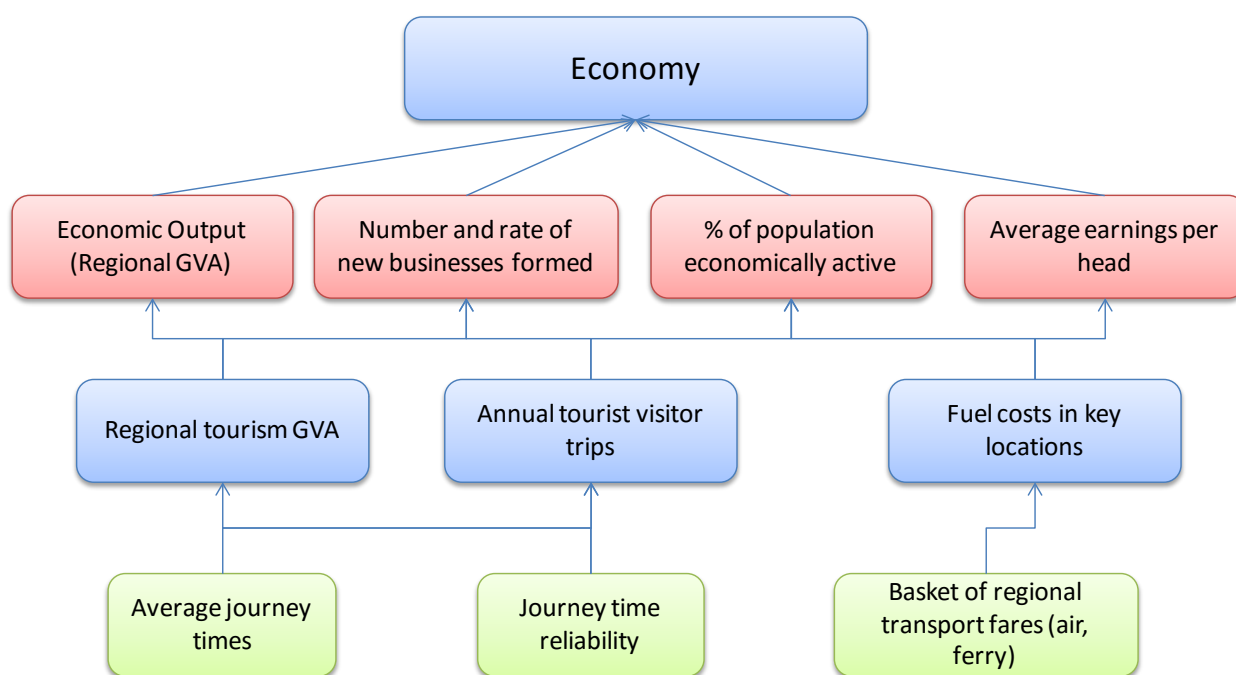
Economy

Economic Output (Regional GVA)

Number and rate of new businesses formed

% of population economically active

Average earnings per head

Regional tourism GVA

Annual tourist visitor trips

Fuel costs in key locations

Average journey times

Journey time reliability

Basket of regional transport fares (air, ferry)